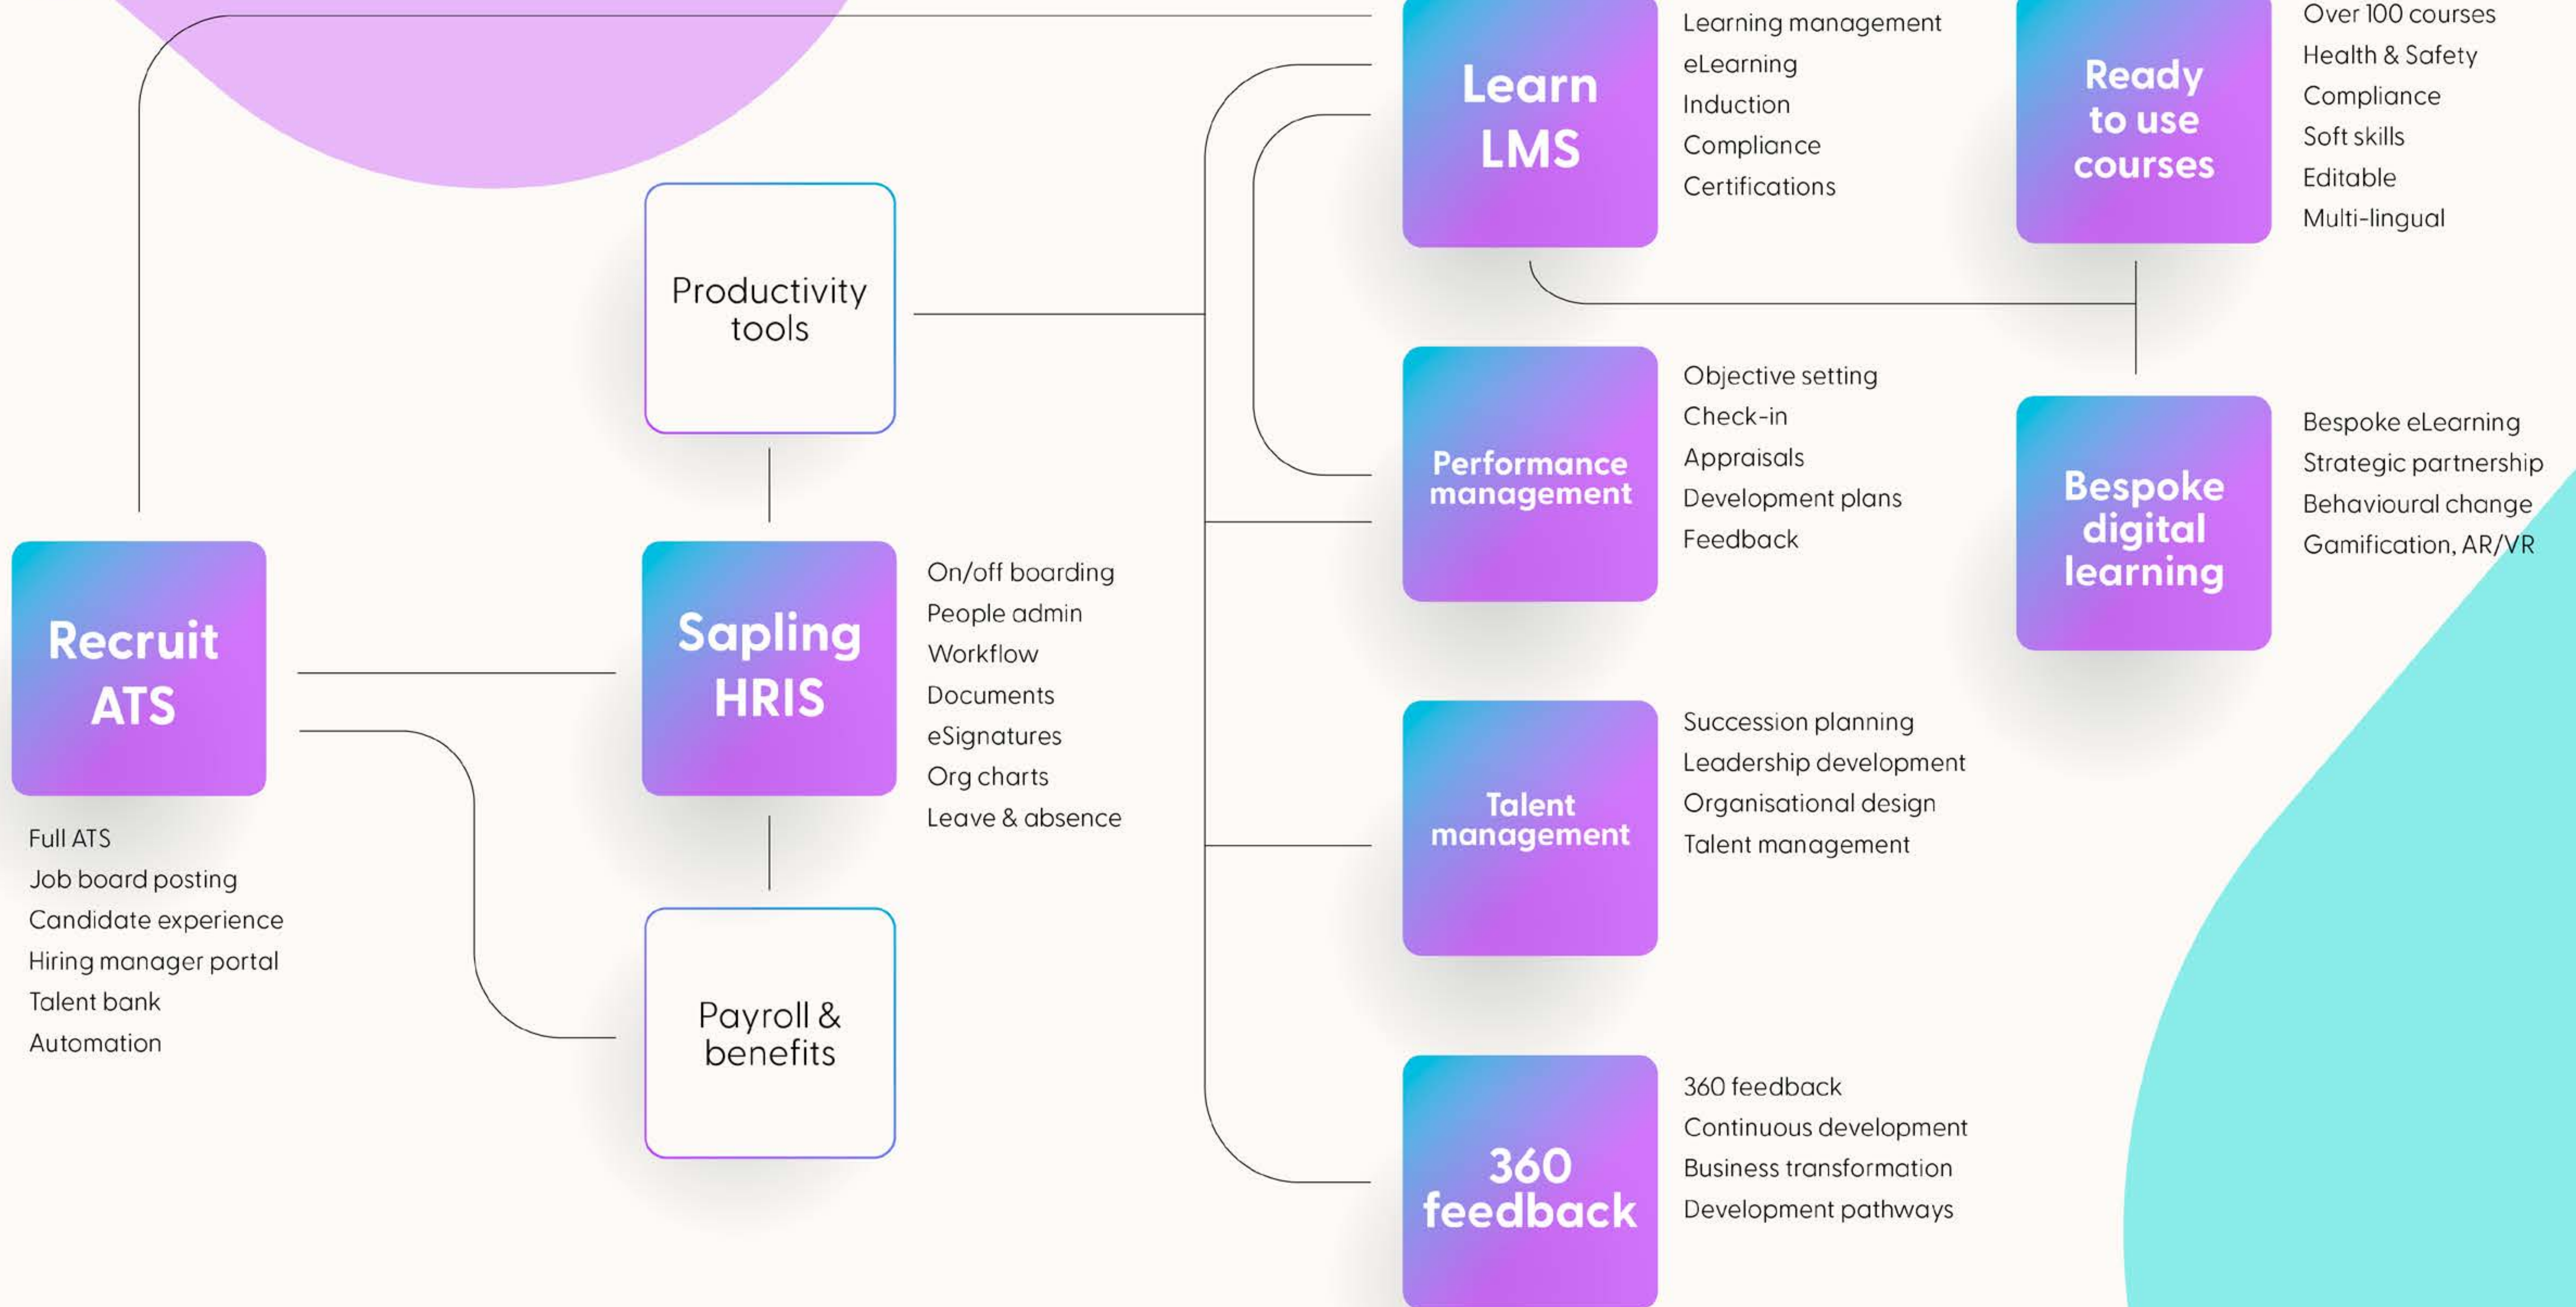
Learn LMS

Learning management
eLearning
Induction
Compliance
Certifications

Ready to use courses

Over 100 courses
Health & Safety
Compliance
Soft skills
Editable
Multi-lingual

Productivity tools

Performance management

Objective setting
Check-in
Appraisals
Development plans
Feedback

Bespoke digital learning

Bespoke eLearning
Strategic partnership
Behavioural change
Gamification, AR/VR

Recruit ATS

Full ATS
Job board posting
Candidate experience
Hiring manager portal
Talent bank
Automation

Sapling HRIS

On/off boarding
People admin
Workflow
Documents
eSignatures
Org charts
Leave & absence

Talent management

Succession planning
Leadership development
Organisational design
Talent management

Payroll & benefits

360 feedback

360 feedback
Continuous development
Business transformation
Development pathways